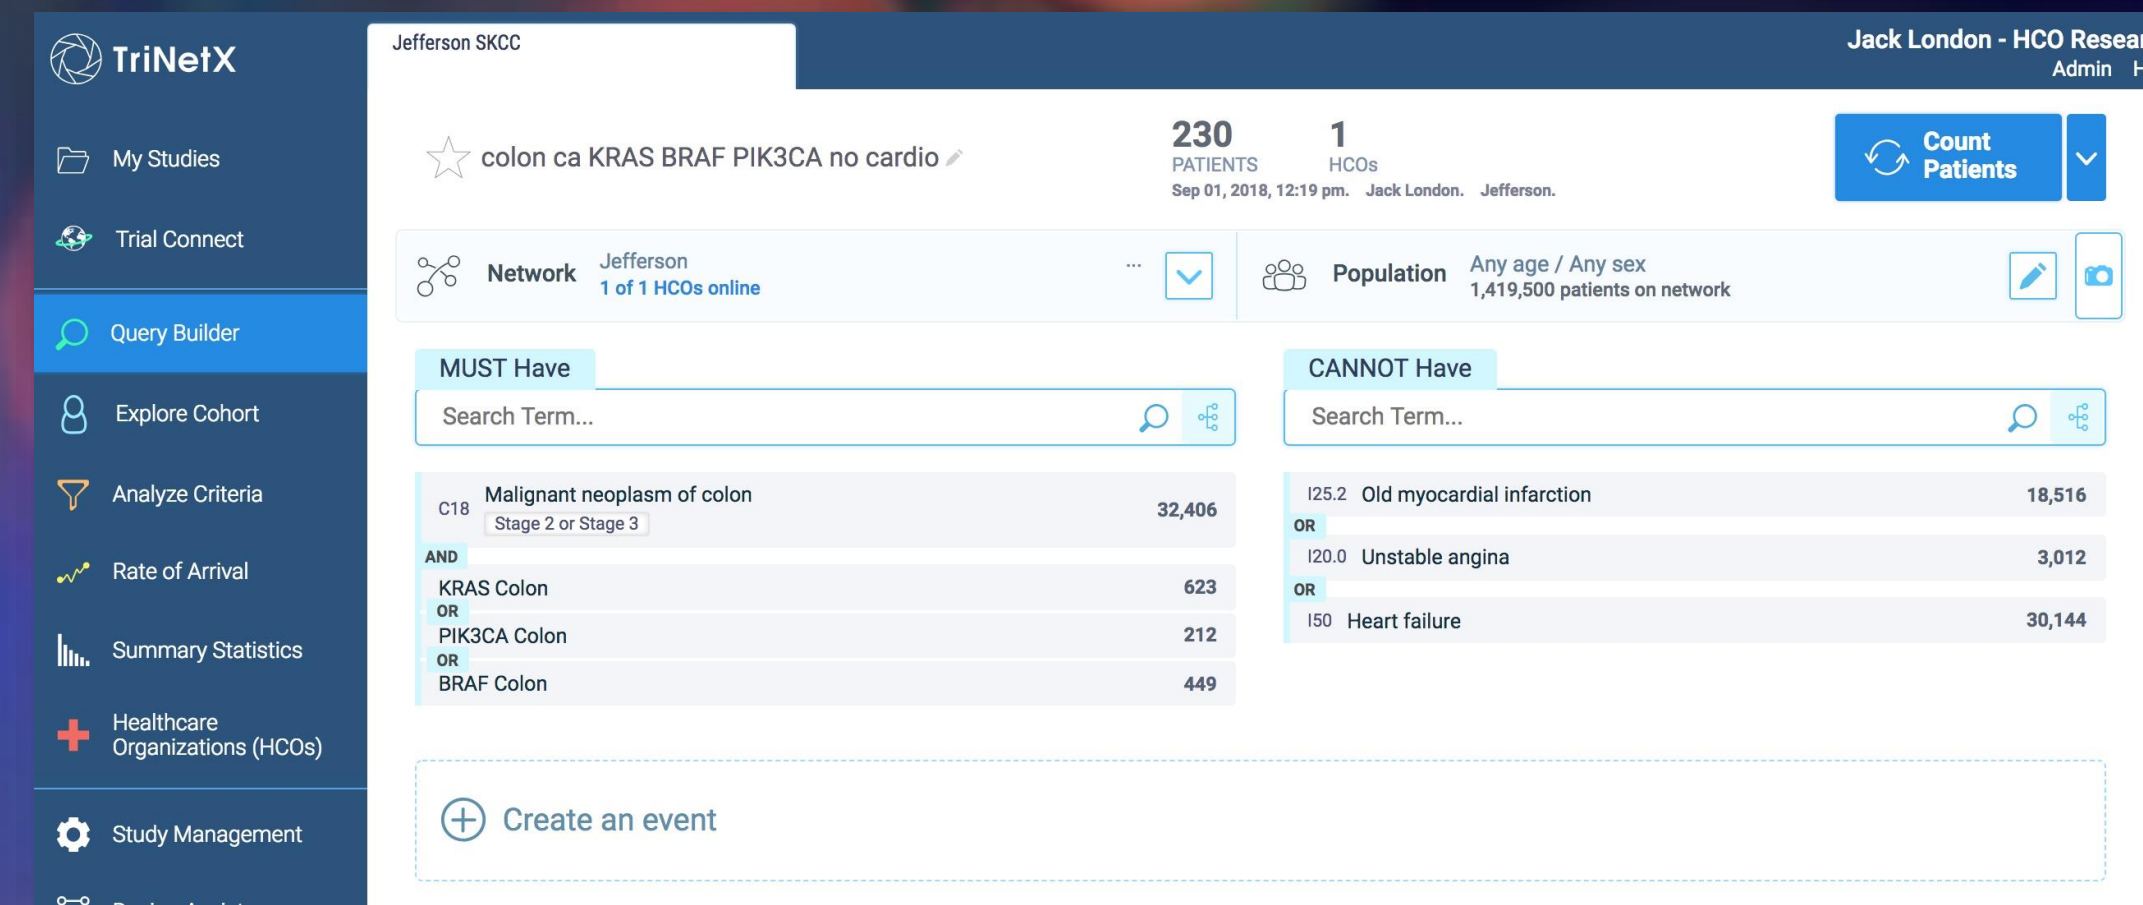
TriNetX

My Studies

Trial Connect

Query Builder

Explore Cohort

Analyze Criteria

Rate of Arrival

Summary Statistics

Healthcare Organizations (HCOs)

Study Management

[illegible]

Jefferson SKCC

Jack London - HCO Resea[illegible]
Admin H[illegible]

colon ca KRAS BRAF PIK3CA no cardio

230
PATIENTS

1
HCOs

Sep 01, 2018, 12:19 pm. Jack London. Jefferson.

Count Patients

Network Jefferson
1 of 1 HCOs online

...

Population Any age / Any sex
1,419,500 patients on network

MUST Have

Search Term...

| C18 | Malignant neoplasm of colon Stage 2 or Stage 3 | 32,406 |
|---|---|---|
| AND | | |
| | KRAS Colon | 623 |
| OR | | |
| | PIK3CA Colon | 212 |
| OR | | |
| | BRAF Colon | 449 |

CANNOT Have

Search Term...

| I25.2 | Old myocardial infarction | 18,516 |
|---|---|---|
| OR | | |
| I20.0 | Unstable angina | 3,012 |
| OR | | |
| I50 | Heart failure | 30,144 |

Create an event